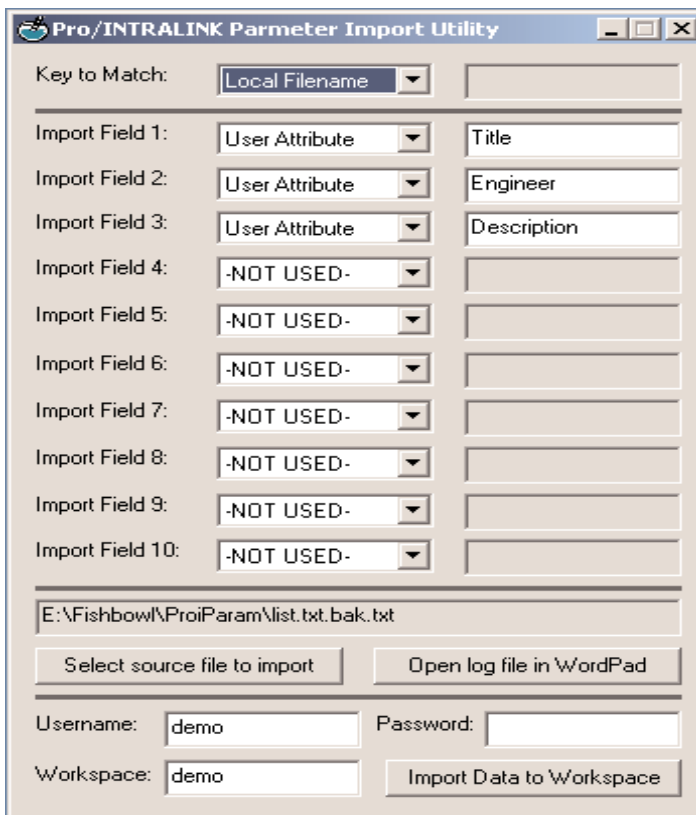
Pro/INTRALINK Parmeter Import Utility

Key to Match: Local Filename

Import Field 1: User Attribute Title
Import Field 2: User Attribute Engineer
Import Field 3: User Attribute Description
Import Field 4: -NOT USED-
Import Field 5: -NOT USED-
Import Field 6: -NOT USED-
Import Field 7: -NOT USED-
Import Field 8: -NOT USED-
Import Field 9: -NOT USED-
Import Field 10: -NOT USED-

E:\Fishbowl\ProiParam\list.txt.bak.txt

Select source file to import
Open log file in WordPad

Username: demo
Password:
Workspace: demo
Import Data to Workspace